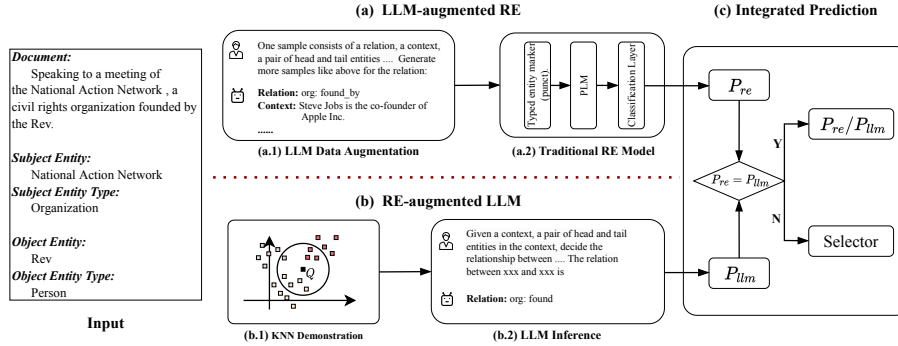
(a) LLM-augmented RE

(c) Integrated Prediction

Document:
Speaking to a meeting of the National Action Network , a civil rights organization founded by the Rev.

Subject Entity:
National Action Network
Subject Entity Type:
Organization

Object Entity:
Rev
Object Entity Type:
Person

Input

One sample consists of a relation, a context, a pair of head and tail entities .... Generate more samples like above for the relation:

Relation: org: found_by
Context: Steve Jobs is the co-founder of Apple Inc.
......

(a.1) LLM Data Augmentation

Typed entity marker (punct)

PLM

Classification Layer

(a.2) Traditional RE Model

$P_{re}$

Y

$P_{re}/P_{llm}$

$P_{re} = P_{llm}$

N

Selector

(b) RE-augmented LLM

$Q$

(b.1) KNN Demonstration

Given a context, a pair of head and tail entities in the context, decide the relationship between .... The relation between xxx and xxx is

Relation: org: found

(b.2) LLM Inference

$P_{llm}$